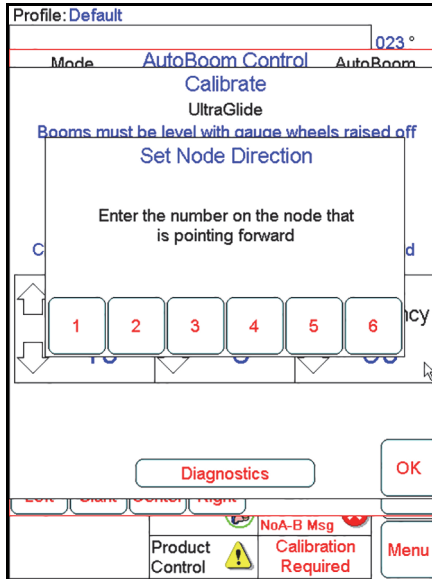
Profile: Default

023°

Mode AutoBoom Control AutoBoom

Calibrate

UltraGlide

Booms must be level with gauge wheels raised off

Set Node Direction

Enter the number on the node that is pointing forward

1 2 3 4 5 6

C

d

ncy

Diagnostics

OK

NoA-B Msg

Product Control

Calibration Required

Menu